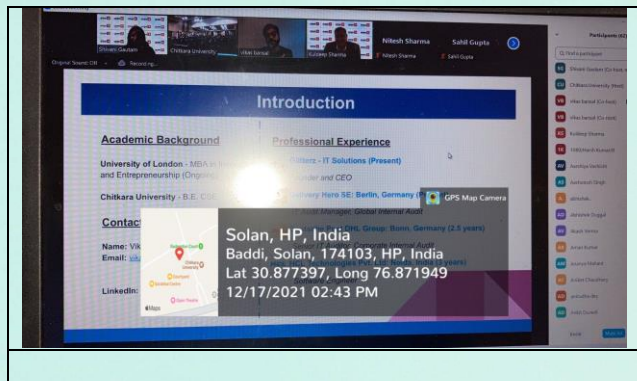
Shivani Gautam

Chitkara University

Vikri bansal

Kuldeep Sharma

Nitesh Sharma

Sahil Gupta

Nitesh Sharma

Sahil Gupta

Original Sound: ON

Recording...

Participants (62)

Find a participant

Shivani Gautam (Co-host)

Chitkara University (Host)

Vikri bansal (Co-host)

Vikri bansal (Co-host)

Kuldeep Sharma

CHITKara-Kumarth

Aashiya Vashisht

Aashutosh Singh

abhishek

abhishek Duggal

Akash Verma

Aman Kumar

Anmol Walard

Ankit Chaudhary

anshullhhe

Ankit Grover

Invite

Mute All

Introduction

Academic Background

University of London - MBA in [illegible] and Entrepreneurship (Ongoing)

Chitkara University - B.E. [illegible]

Contact

Name: Vik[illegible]

Email: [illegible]

LinkedIn:

Professional Experience

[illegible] - IT Solutions (Present)

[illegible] and CEO

Delivery Hero SE: Berlin, Germany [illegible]

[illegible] Audit Manager, Global Internal Audit

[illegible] DHL Group: Bonn, Germany (2.5 years)

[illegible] Corporate Internal Audit

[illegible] (2 years)

GPS Map Camera

Solan, HP, India

Baddi, Solan, 174103, HP, India

Lat 30.877397, Long 76.871949

12/17/2021 02:43 PM

Chitkara University

Maps